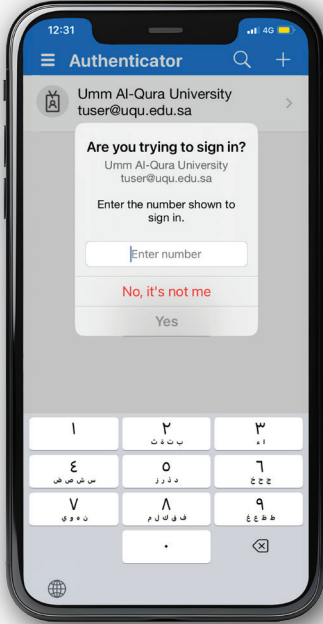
12:31

4G

Authenticator

Umm Al-Qura University
tuser@uqu.edu.sa

Are you trying to sign in?
Umm Al-Qura University
tuser@uqu.edu.sa

Enter the number shown to sign in.

Enter number

No, it's not me

Yes

١

٢
ب ت ث

٣
ا ء

٤
س ش ص ض

٥
د ذ ر ز

٦
ح ج خ

٧
ن ه و ي

٨
ف ق ك ل م

٩
ط ظ ع غ

٠